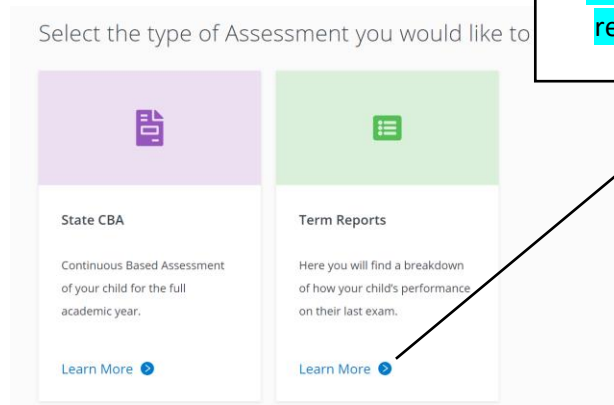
Select the type of Assessment you would like to

re

State CBA

Continuous Based Assessment of your child for the full academic year.

Learn More

Term Reports

Here you will find a breakdown of how your child's performance on their last exam.

Learn More